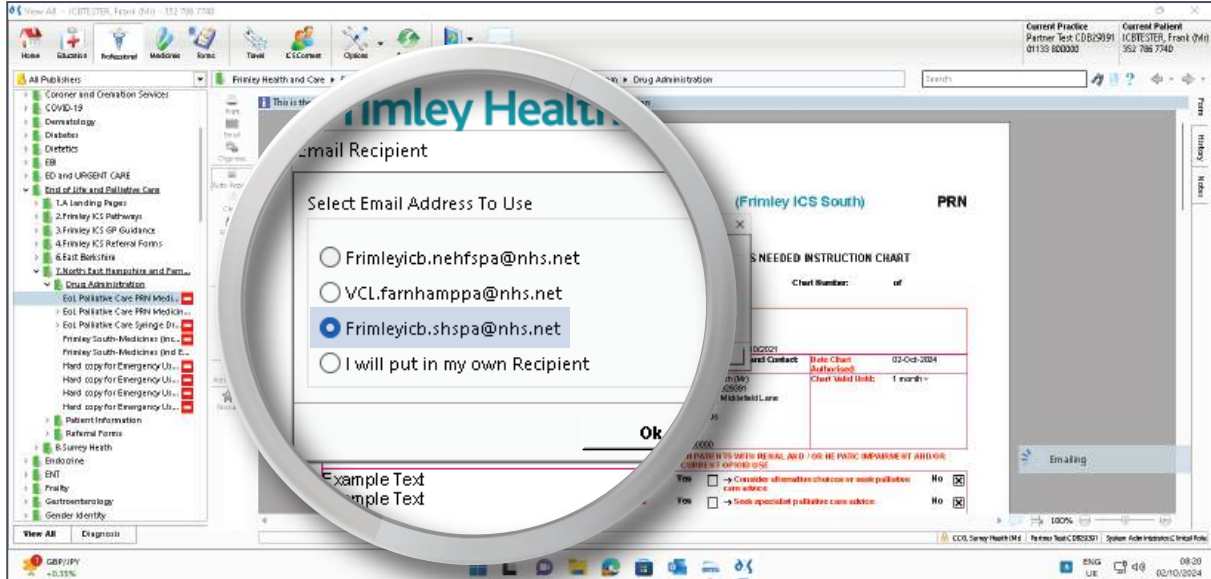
View All - ICBTESTER, Frank (Mr) - 352 786 7740

Home Education Professional Medicines Forms Travel ICS Content Options

Current Practice
Partner Test CDB29091
01133 800000

Current Patient
ICBTESTER, Frank (Mr)
352 786 7740

All Publishers

Frimley Health and Care ▸ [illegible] ▸ Drug Administration

Search

Coroner and Cremation Services
COVID-19
Dermatology
Diabetes
Dietetics
EBI
ED and URGENT CARE
End of Life and Palliative Care
1.A Landing Pages
2.Frimley ICS Pathways
3.Frimley ICS GP Guidance
4.Frimley ICS Referral Forms
6.East Berkshire
7.North East Hampshire and Farn...
Drug Administration
EoL Palliative Care PRN Medic...
EoL Palliative Care PRN Medicin...
EoL Palliative Care Syringe Dr...
Frimley South-Medicines (inc...
Frimley South-Medicines (incl E...
Hard copy for Emergency Us...
Hard copy for Emergency Us...
Hard copy for Emergency Us...
Hard copy for Emergency Us...
Patient Information
Referral Forms
8.Surrey Heath
Endocrine
ENT
Frailty
Gastroenterology
Gender Identity

View All Diagnosis

Frimley Health

Email Recipient

Select Email Address To Use

Frimleyicb.nehfspa@nhs.net
VCL.farnhamppa@nhs.net
Frimleyicb.shspa@nhs.net
I will put in my own Recipient

Ok

Example Text
Example Text

(Frimley ICS South)
PRN
S NEEDED INSTRUCTION CHART
Chart Number: of
Date Chart Authorised: 02-Oct-2024
Chart Valid Until: 1 month
Middlefield Lane
PATIENTS WITH RENAL AND / OR HEPATIC IMPAIRMENT AND/OR CURRENT OPIOID USE
Yes → Consider alternative choices or seek palliative care advice No
Yes → Seek specialist palliative care advice No

Emailing

History Notes

100%

CCG, Surrey Heath (Mr) Partner Test CDB29091 System Administrator,Clinical Role

GBP/JPY +0.35%

ENG UK 08:20 02/10/2024